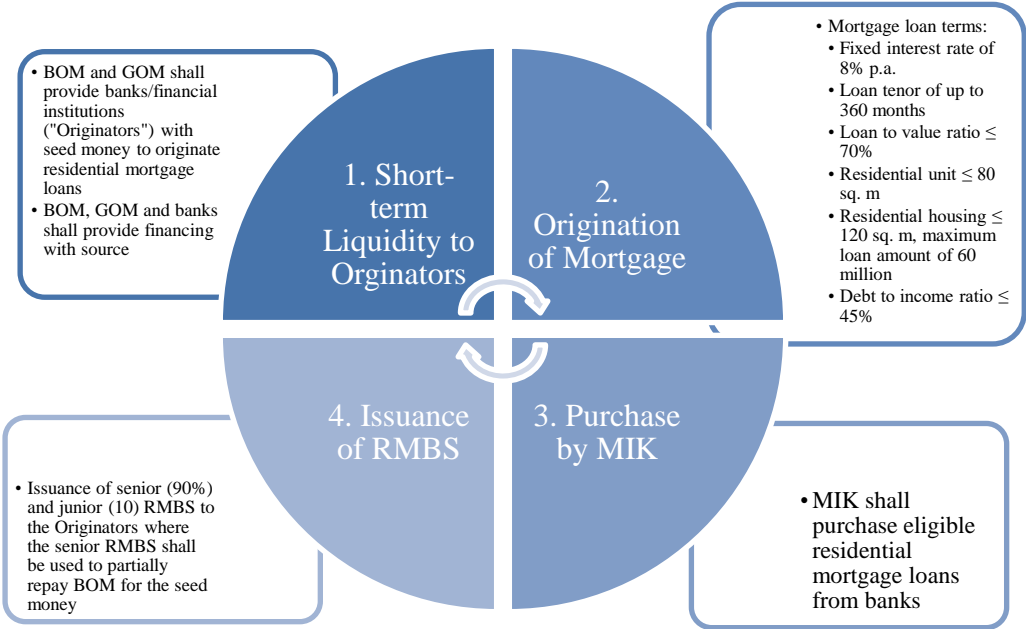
• BOM and GOM shall provide banks/financial institutions ("Originators") with seed money to originate residential mortgage loans
• BOM, GOM and banks shall provide financing with source

1. Short-term Liquidity to Orginators

2. Origination of Mortgage

• Mortgage loan terms:
• Fixed interest rate of 8% p.a.
• Loan tenor of up to 360 months
• Loan to value ratio ≤ 70%
• Residential unit ≤ 80 sq. m
• Residential housing ≤ 120 sq. m, maximum loan amount of 60 million
• Debt to income ratio ≤ 45%

4. Issuance of RMBS

3. Purchase by MIK

• Issuance of senior (90%) and junior (10) RMBS to the Originators where the senior RMBS shall be used to partially repay BOM for the seed money

• MIK shall purchase eligible residential mortgage loans from banks